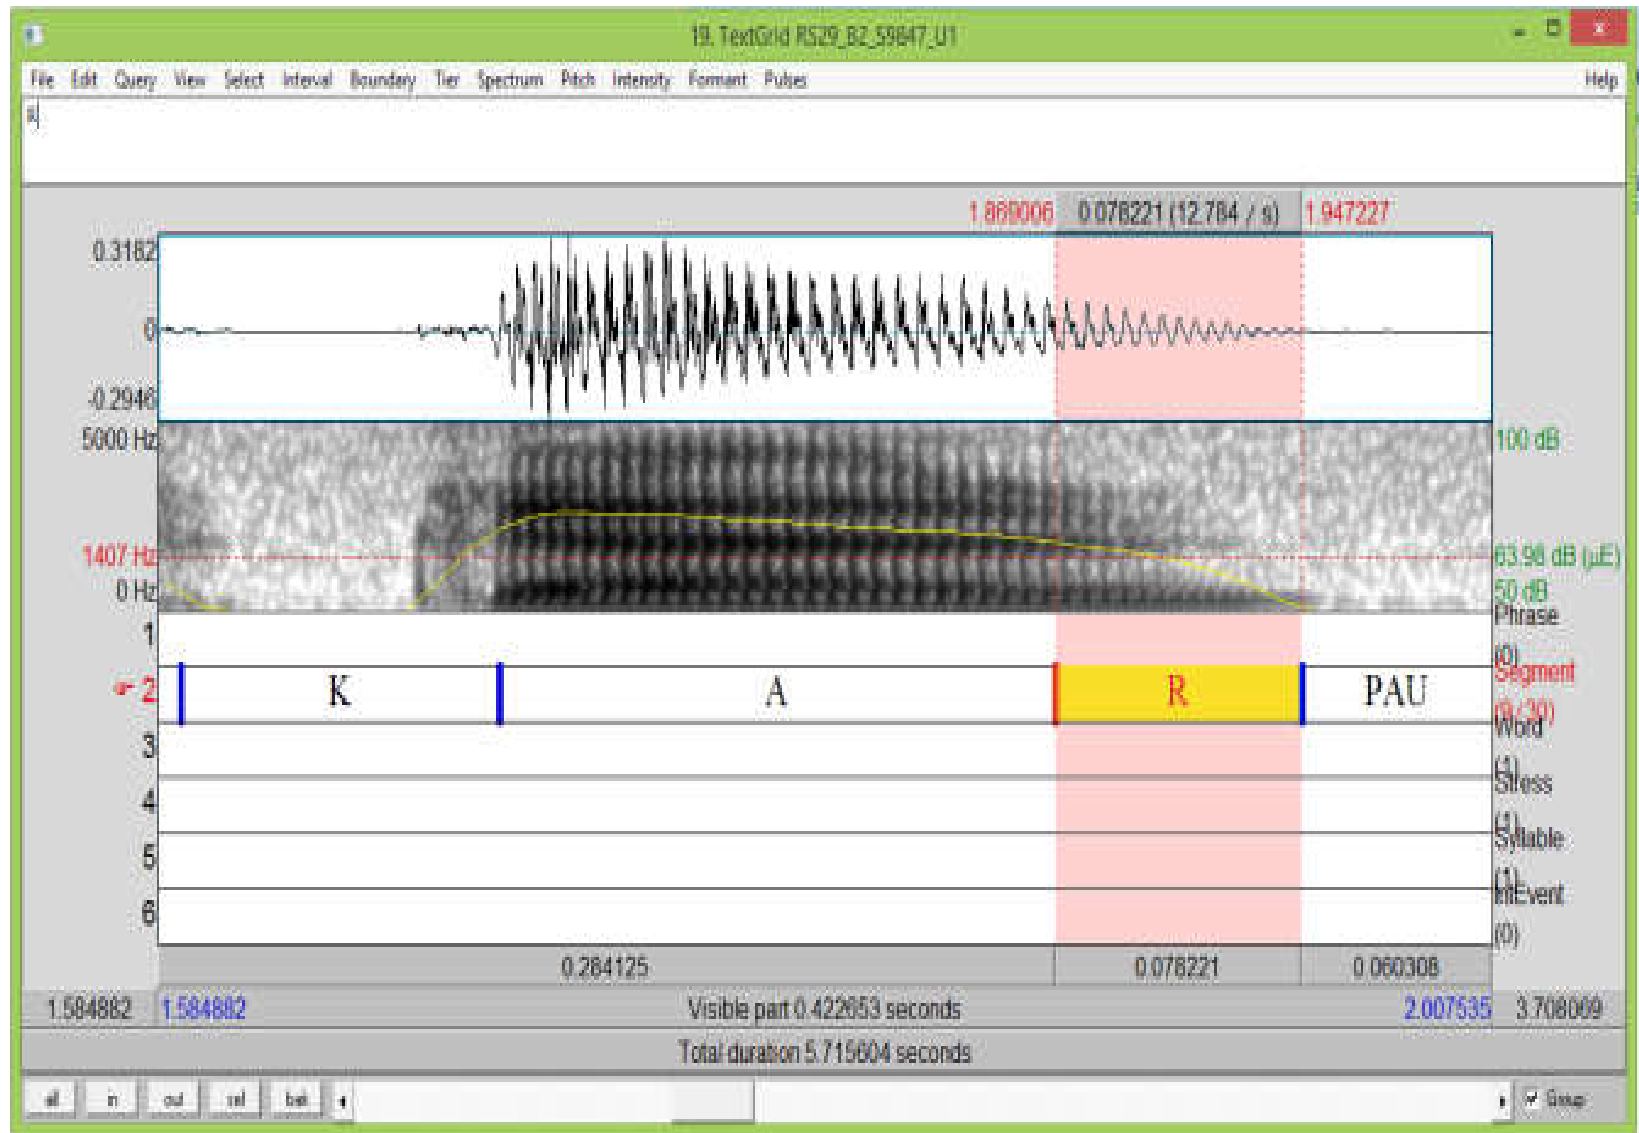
19. TextGrid RS29_B2_59847_U1

File Edit Query View Select Interval Boundary Tier Spectrum Pitch Intensity Formant Pulses Help

R

1.869006 0.078221 (12.784 / s) 1.947227

0.3182
0
-0.2946

5000 Hz
1407 Hz
0 Hz

100 dB
63.98 dB (μE)
50 dB

1
2
3
4
5
6

K A R PAU

Phrase
(0)
Segment
(9/30)
Word
(4)
Stress
(4)
Syllable
(4)
IntEvent
(0)

0.284125 0.078221 0.060308

1.584882 1.584882 Visible part 0.422653 seconds 2.007535 3.708069

Total duration 5.715604 seconds

all in out sel bak Group